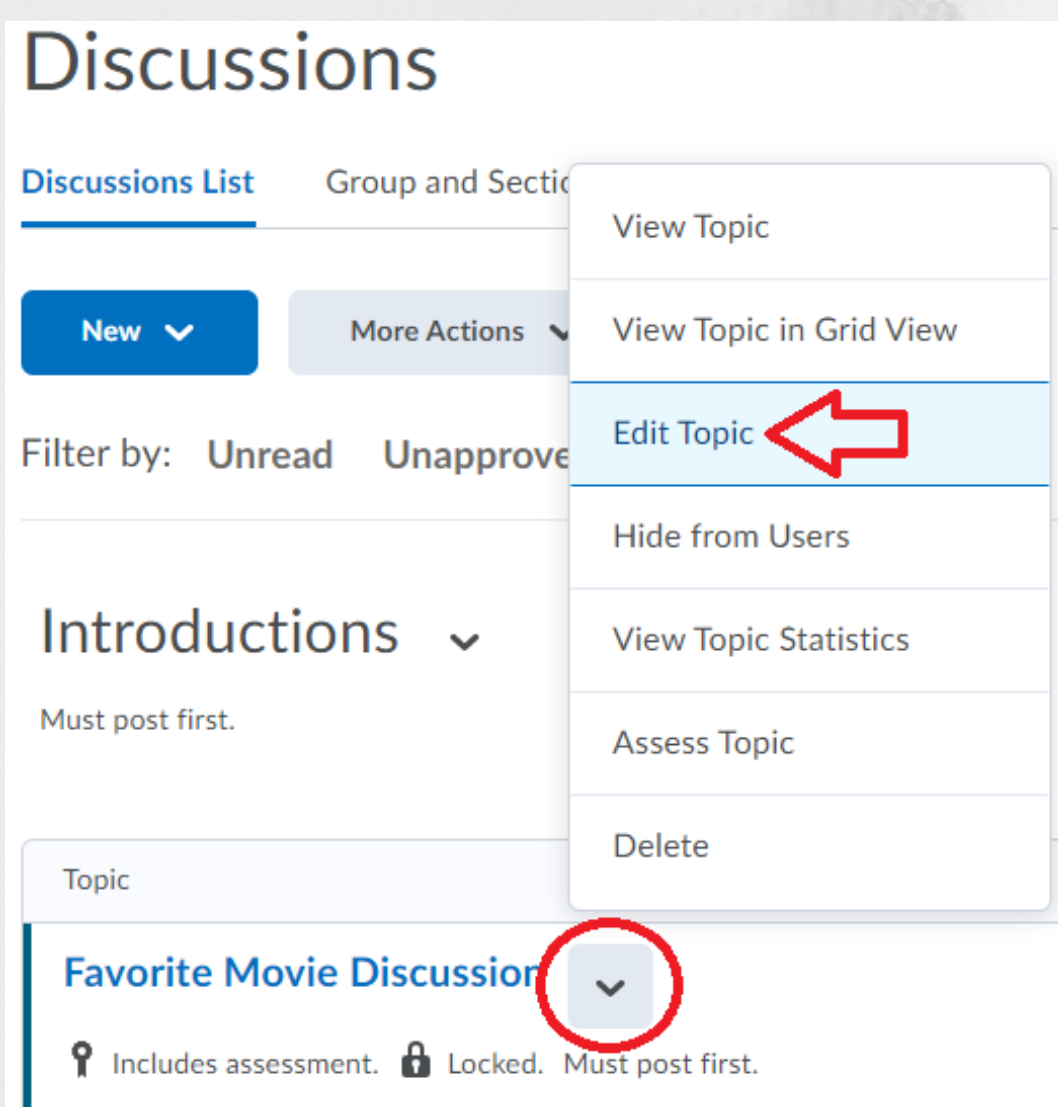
Discussions

Discussions List Group and Sectio

New

More Actions

Filter by: Unread Unapprove

Introductions

Must post first.

Topic

Favorite Movie Discussion

Includes assessment. Locked. Must post first.

View Topic

View Topic in Grid View

Edit Topic

Hide from Users

View Topic Statistics

Assess Topic

Delete